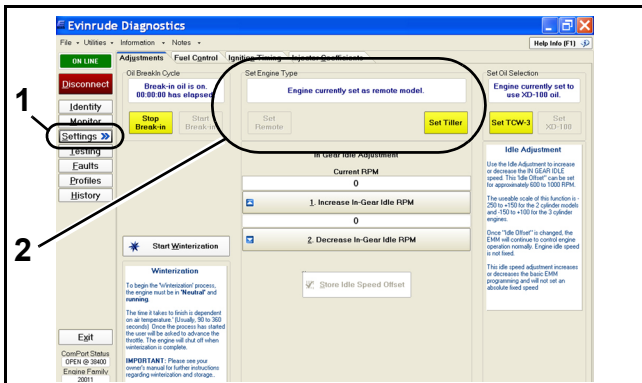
Evinrude Diagnostics
File • Utilities • Information • Notes •
Help Info (F1)
ON LINE
Adjustments
Fuel Control
Ignition Timing
Injector Coefficients
Disconnect
Identity
Monitor
Settings
Testing
Faults
Profiles
History
1
2
Oil Breakin Cycle
Break-in oil is on. 00:00:00 has elapsed.
Stop Break-in
Start Break-in
Set Engine Type
Engine currently set as remote model.
Set Remote
Set Tiller
Set Oil Selection
Engine currently set to use XD-100 oil.
Set TCW-3
Set XD-100
In Gear Idle Adjustment
Current RPM
0
1. Increase In-Gear Idle RPM
0
2. Decrease In-Gear Idle RPM
Store Idle Speed Offset
Idle Adjustment
Use the Idle Adjustment to increase or decrease the IN GEAR IDLE speed. This "Idle Offset" can be set for approximately 600 to 1000 RPM.

The useable scale of this function is -250 to +150 for the 2 cylinder models and -150 to +100 for the 3 cylinder engines.

Once "Idle Offset" is changed, the EMM will continue to control engine operation normally. Engine idle speed is not fixed.

This idle speed adjustment increases or decreases the basic EMM programming and will not set an absolute fixed speed
Start Winterization
Winterization
To begin the 'Winterization' process, the engine must be in 'Neutral' and running.

The time it takes to finish is dependent on air temperature. (Usually, 90 to 360 seconds) Once the process has started the user will be asked to advance the throttle. The engine will shut off when winterization is complete.

IMPORTANT: Please see your owner's manual for further instructions regarding winterization and storage.
Exit
ComPort Status
OPEN @ 38400
Engine Family
20011